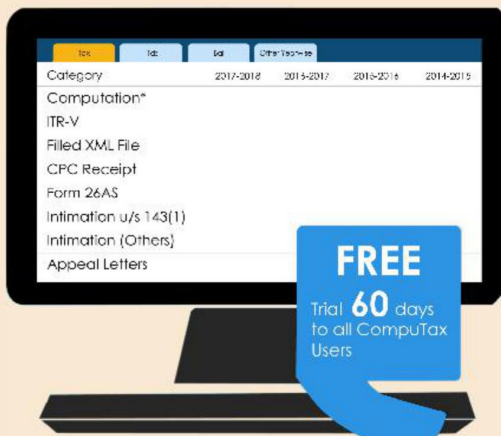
| Tax | Tds | Bal | Other Years-wise |
|---|---|---|---|

| Category | 2017-2018 | 2016-2017 | 2015-2016 | 2014-2015 |
|---|---|---|---|---|
| Computation* | | | | |
| ITR-V | | | | |
| Filled XML File | | | | |
| CPC Receipt | | | | |
| Form 26AS | | | | |
| Intimation u/s 143(1) | | | | |
| Intimation (Others) | | | | |
| Appeal Letters | | | | |

FREE

Trial 60 days to all CompuTax Users